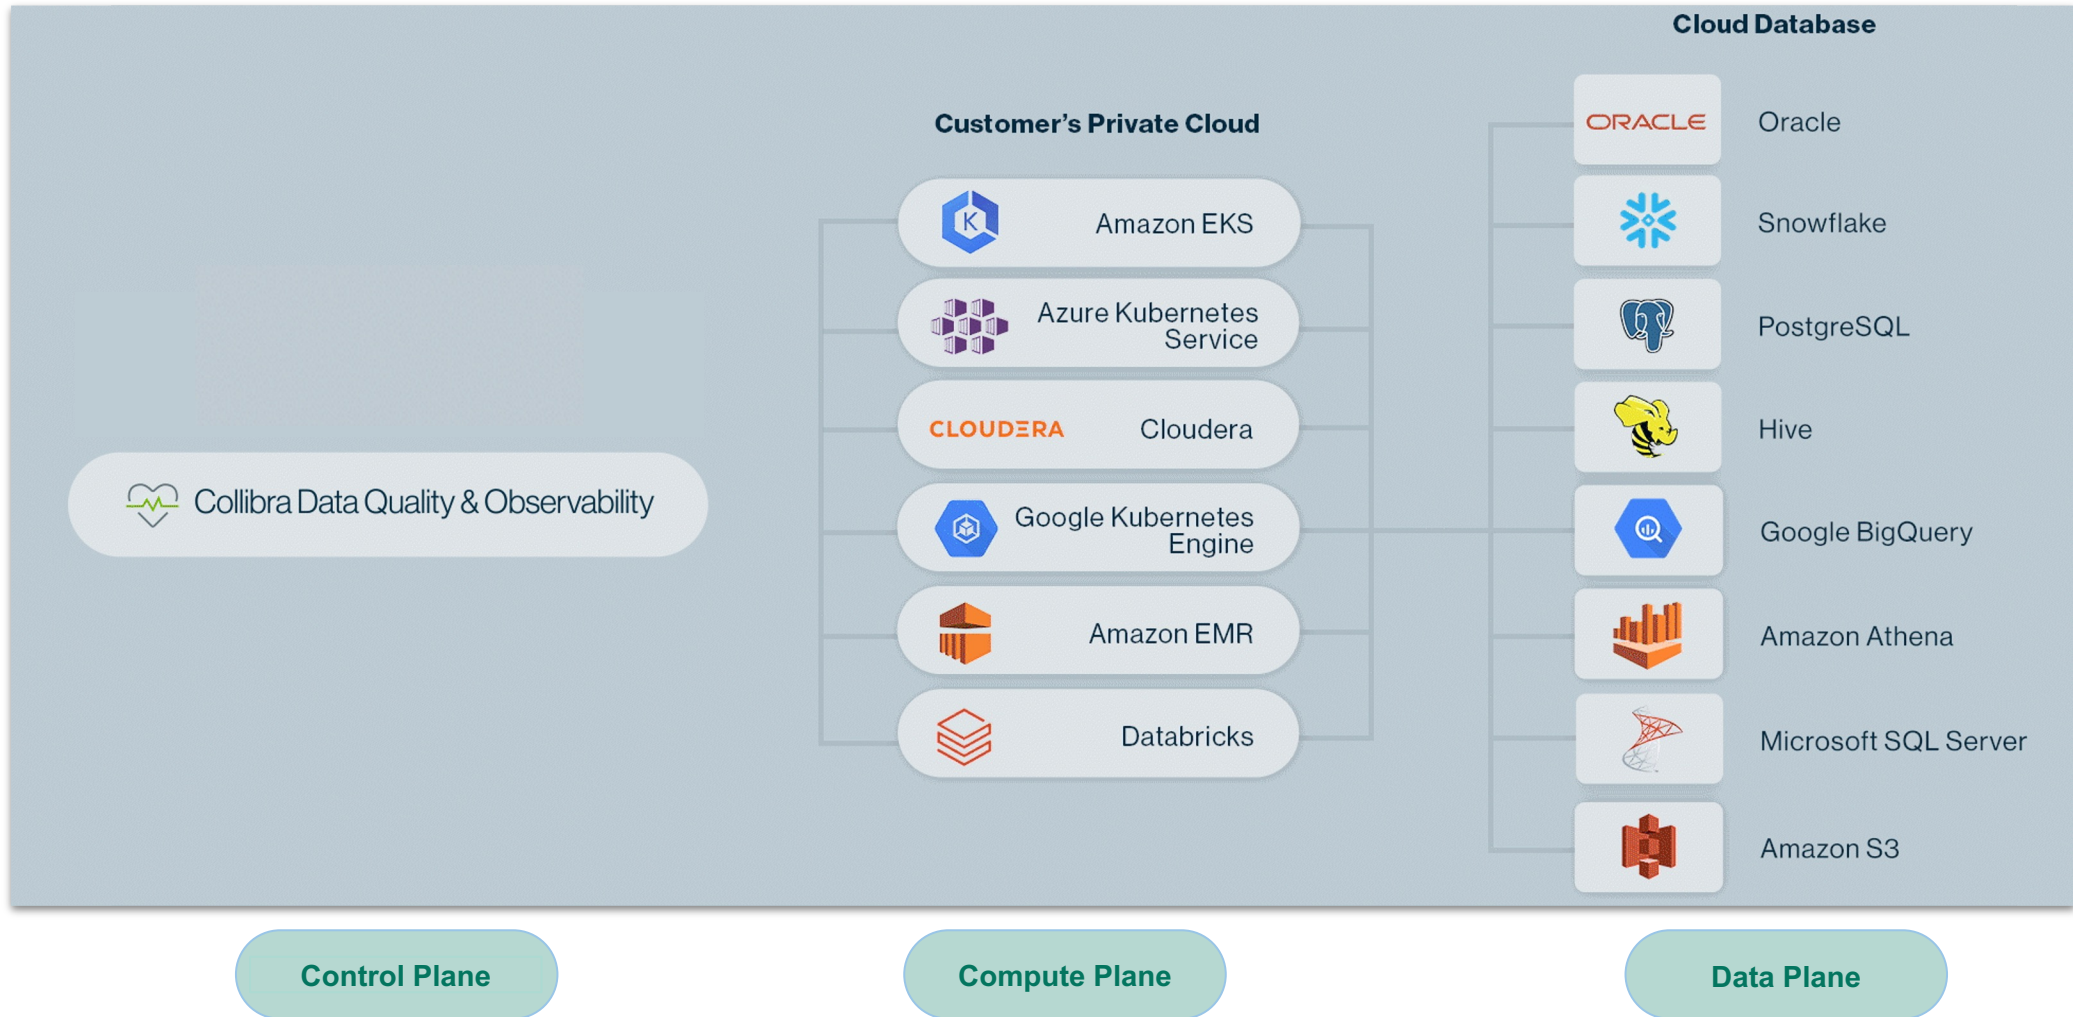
Cloud Database

Customer's Private Cloud

Collibra Data Quality & Observability

Amazon EKS

Azure Kubernetes Service

CLOUDERA Cloudera

Google Kubernetes Engine

Amazon EMR

Databricks

ORACLE Oracle

Snowflake

PostgreSQL

Hive

Google BigQuery

Amazon Athena

Microsoft SQL Server

Amazon S3

Control Plane

Compute Plane

Data Plane